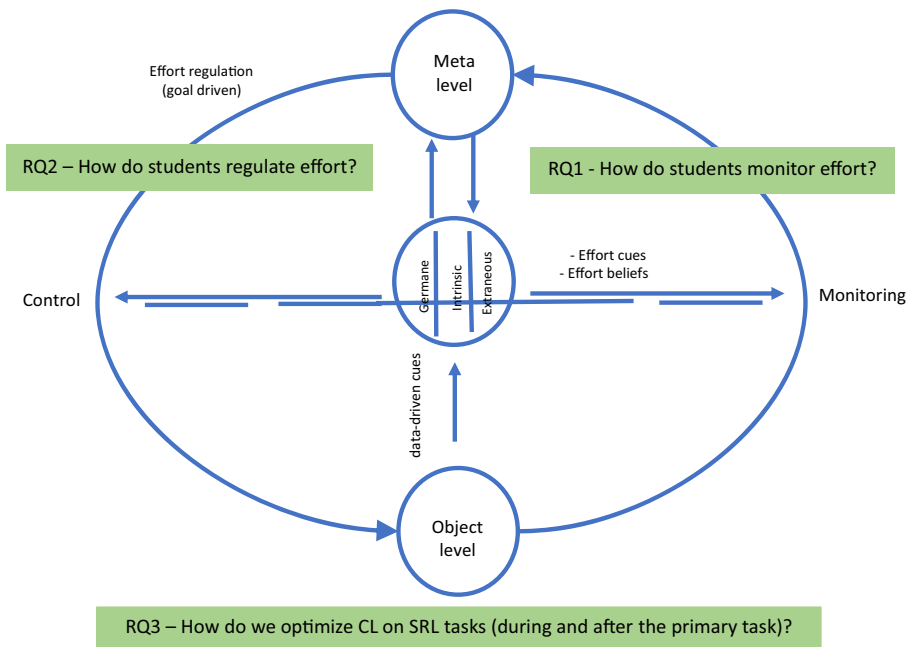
Meta level

Effort regulation (goal driven)

RQ2 – How do students regulate effort?

RQ1 - How do students monitor effort?

- Effort cues
- Effort beliefs

Control

Germane

Intrinsic

Extraneous

Monitoring

data-driven cues

Object level

RQ3 – How do we optimize CL on SRL tasks (during and after the primary task)?